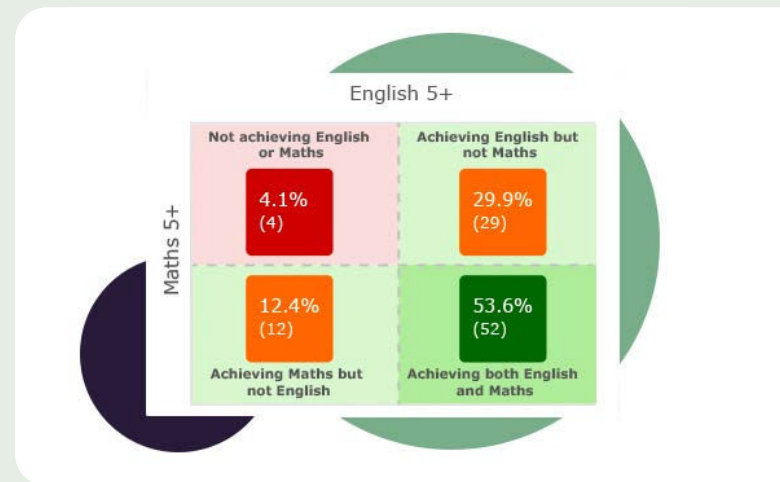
English 5+

Maths 5+

| Not achieving English or Maths<br>4.1%<br>(4) | Achieving English but not Maths<br>29.9%<br>(29) |
|---|---|
| 12.4%<br>(12)<br>Achieving Maths but not English | 53.6%<br>(52)<br>Achieving both English and Maths |